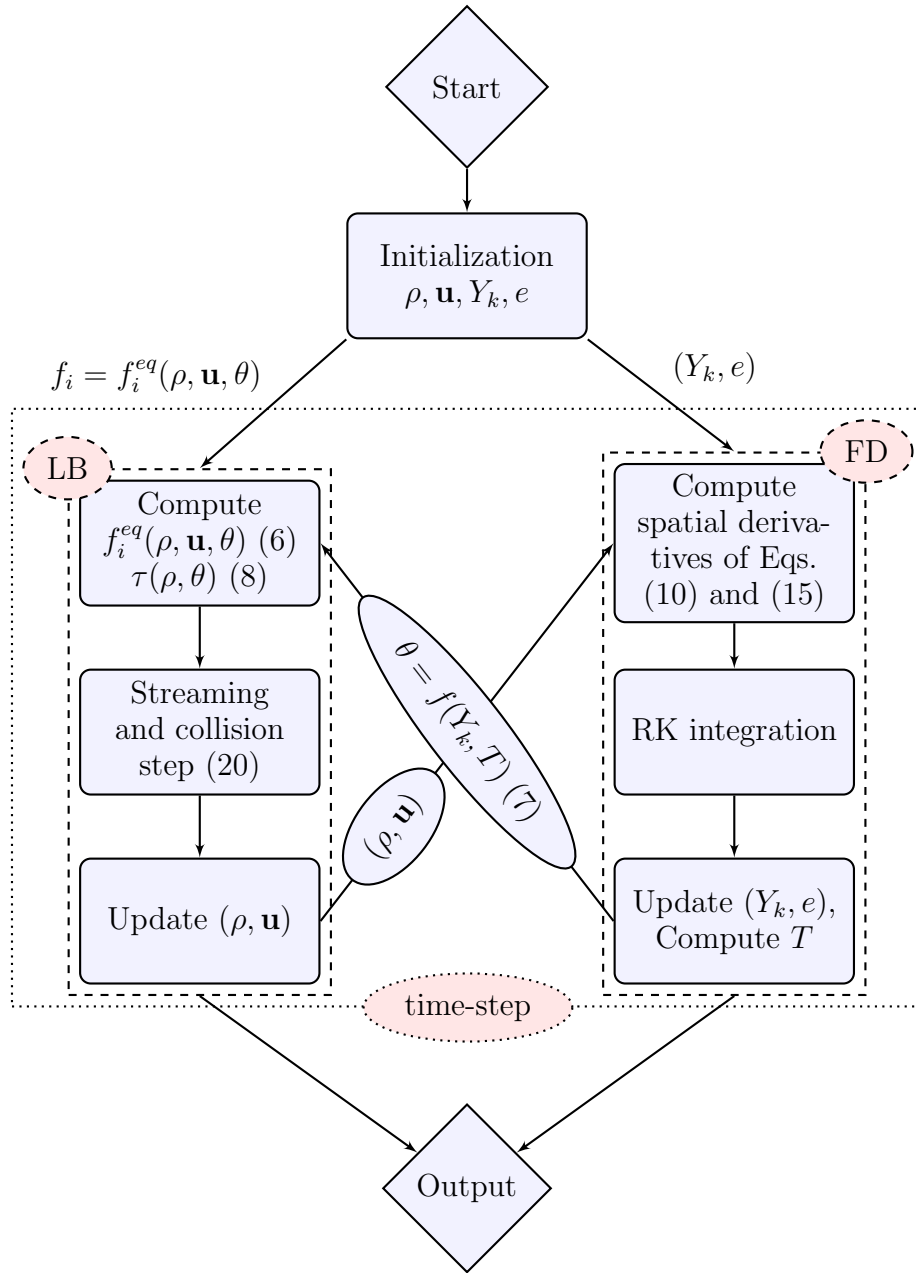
Start

Initialization
$\rho, \mathbf{u}, Y_k, e$

$f_i = f_i^{eq}(\rho, \mathbf{u}, \theta)$

$(Y_k, e)$

LB

FD

Compute
$f_i^{eq}(\rho, \mathbf{u}, \theta)$ (6)
$\tau(\rho, \theta)$ (8)

Compute spatial derivatives of Eqs. (10) and (15)

$\theta = f(Y_k, T)$ (7)

Streaming and collision step (20)

RK integration

$(\rho, \mathbf{u})$

Update $(\rho, \mathbf{u})$

Update $(Y_k, e)$, Compute $T$

time-step

Output